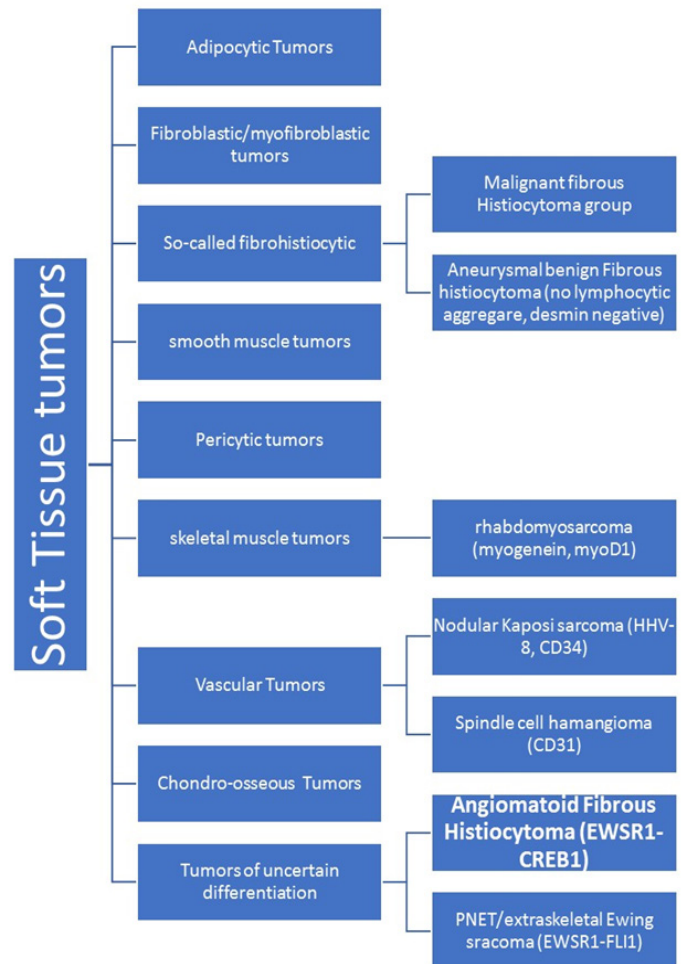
Soft Tissue tumors

Adipocytic Tumors

Fibroblastic/myofibroblastic tumors

So-called fibrohistiocytic

Malignant fibrous Histiocytoma group

Aneurysmal benign Fibrous histiocytoma (no lymphocytic aggregare, desmin negative)

smooth muscle tumors

Pericytic tumors

skeletal muscle tumors

rhabdomyosarcoma (myogenein, myoD1)

Vascular Tumors

Nodular Kaposi sarcoma (HHV-8, CD34)

Spindle cell hamangioma (CD31)

Chondro-osseous Tumors

Tumors of uncertain differentiation

Angiomatoid Fibrous Histiocytoma (EWSR1-CREB1)

PNET/extraskeletal Ewing sracoma (EWSR1-FLI1)